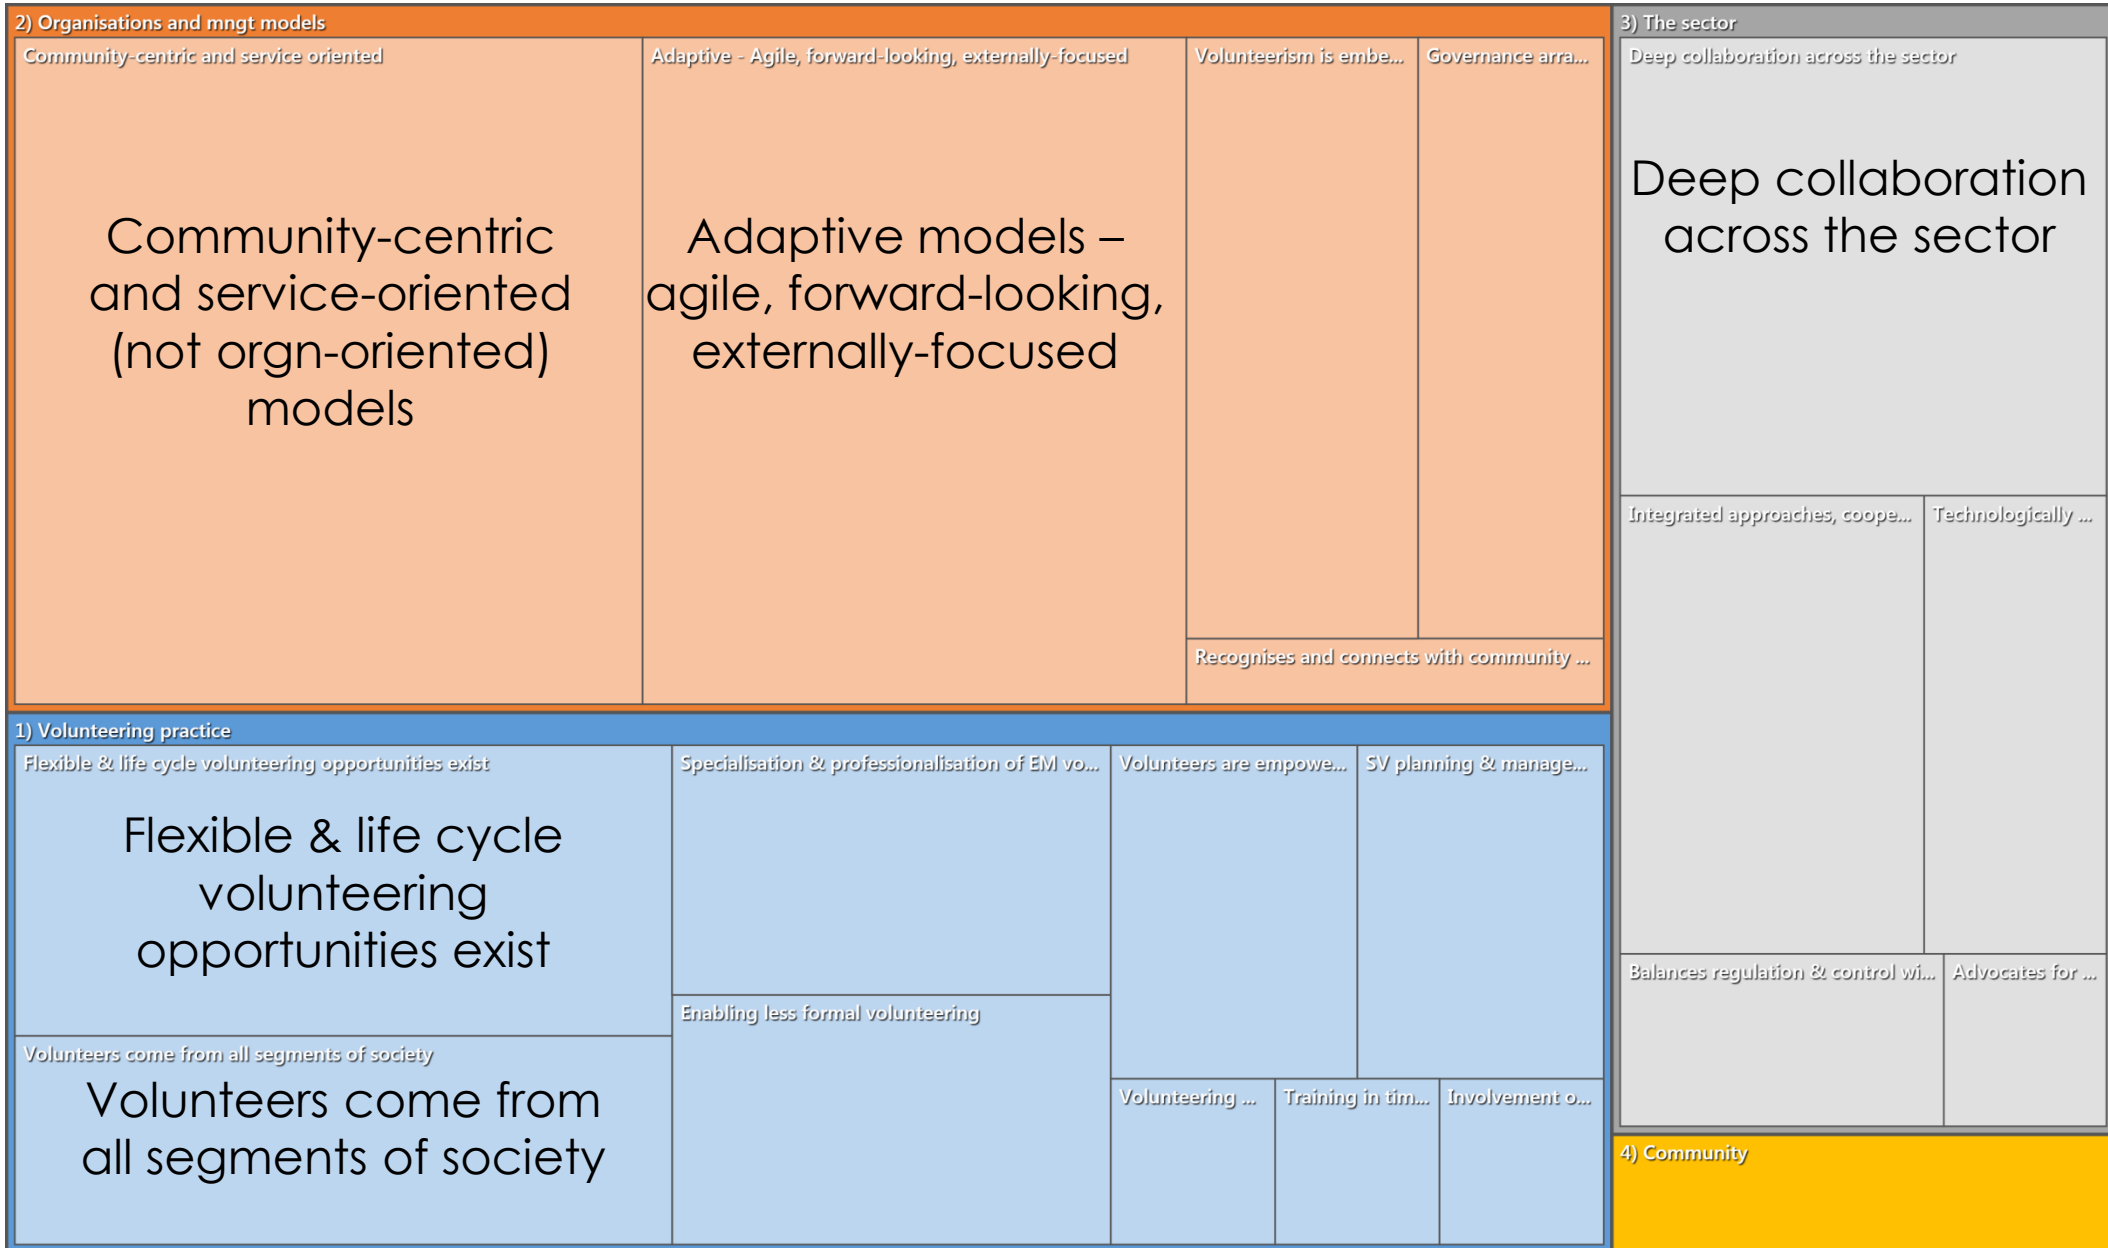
2) Organisations and mngt models

Community-centric and service oriented

Community-centric and service-oriented (not orgn-oriented) models

Adaptive - Agile, forward-looking, externally-focused

Adaptive models – agile, forward-looking, externally-focused

Volunteerism is embe...

Governance arra...

Recognises and connects with community ...

3) The sector

Deep collaboration across the sector

Deep collaboration across the sector

Integrated approaches, coope...

Technologically ...

Balances regulation & control wi...

Advocates for ...

1) Volunteering practice

Flexible & life cycle volunteering opportunities exist

Flexible & life cycle volunteering opportunities exist

Specialisation & professionalisation of EM vo...

Volunteers are empowe...

SV planning & manage...

Enabling less formal volunteering

Volunteers come from all segments of society

Volunteers come from all segments of society

Volunteering ...

Training in tim...

Involvement o...

4) Community